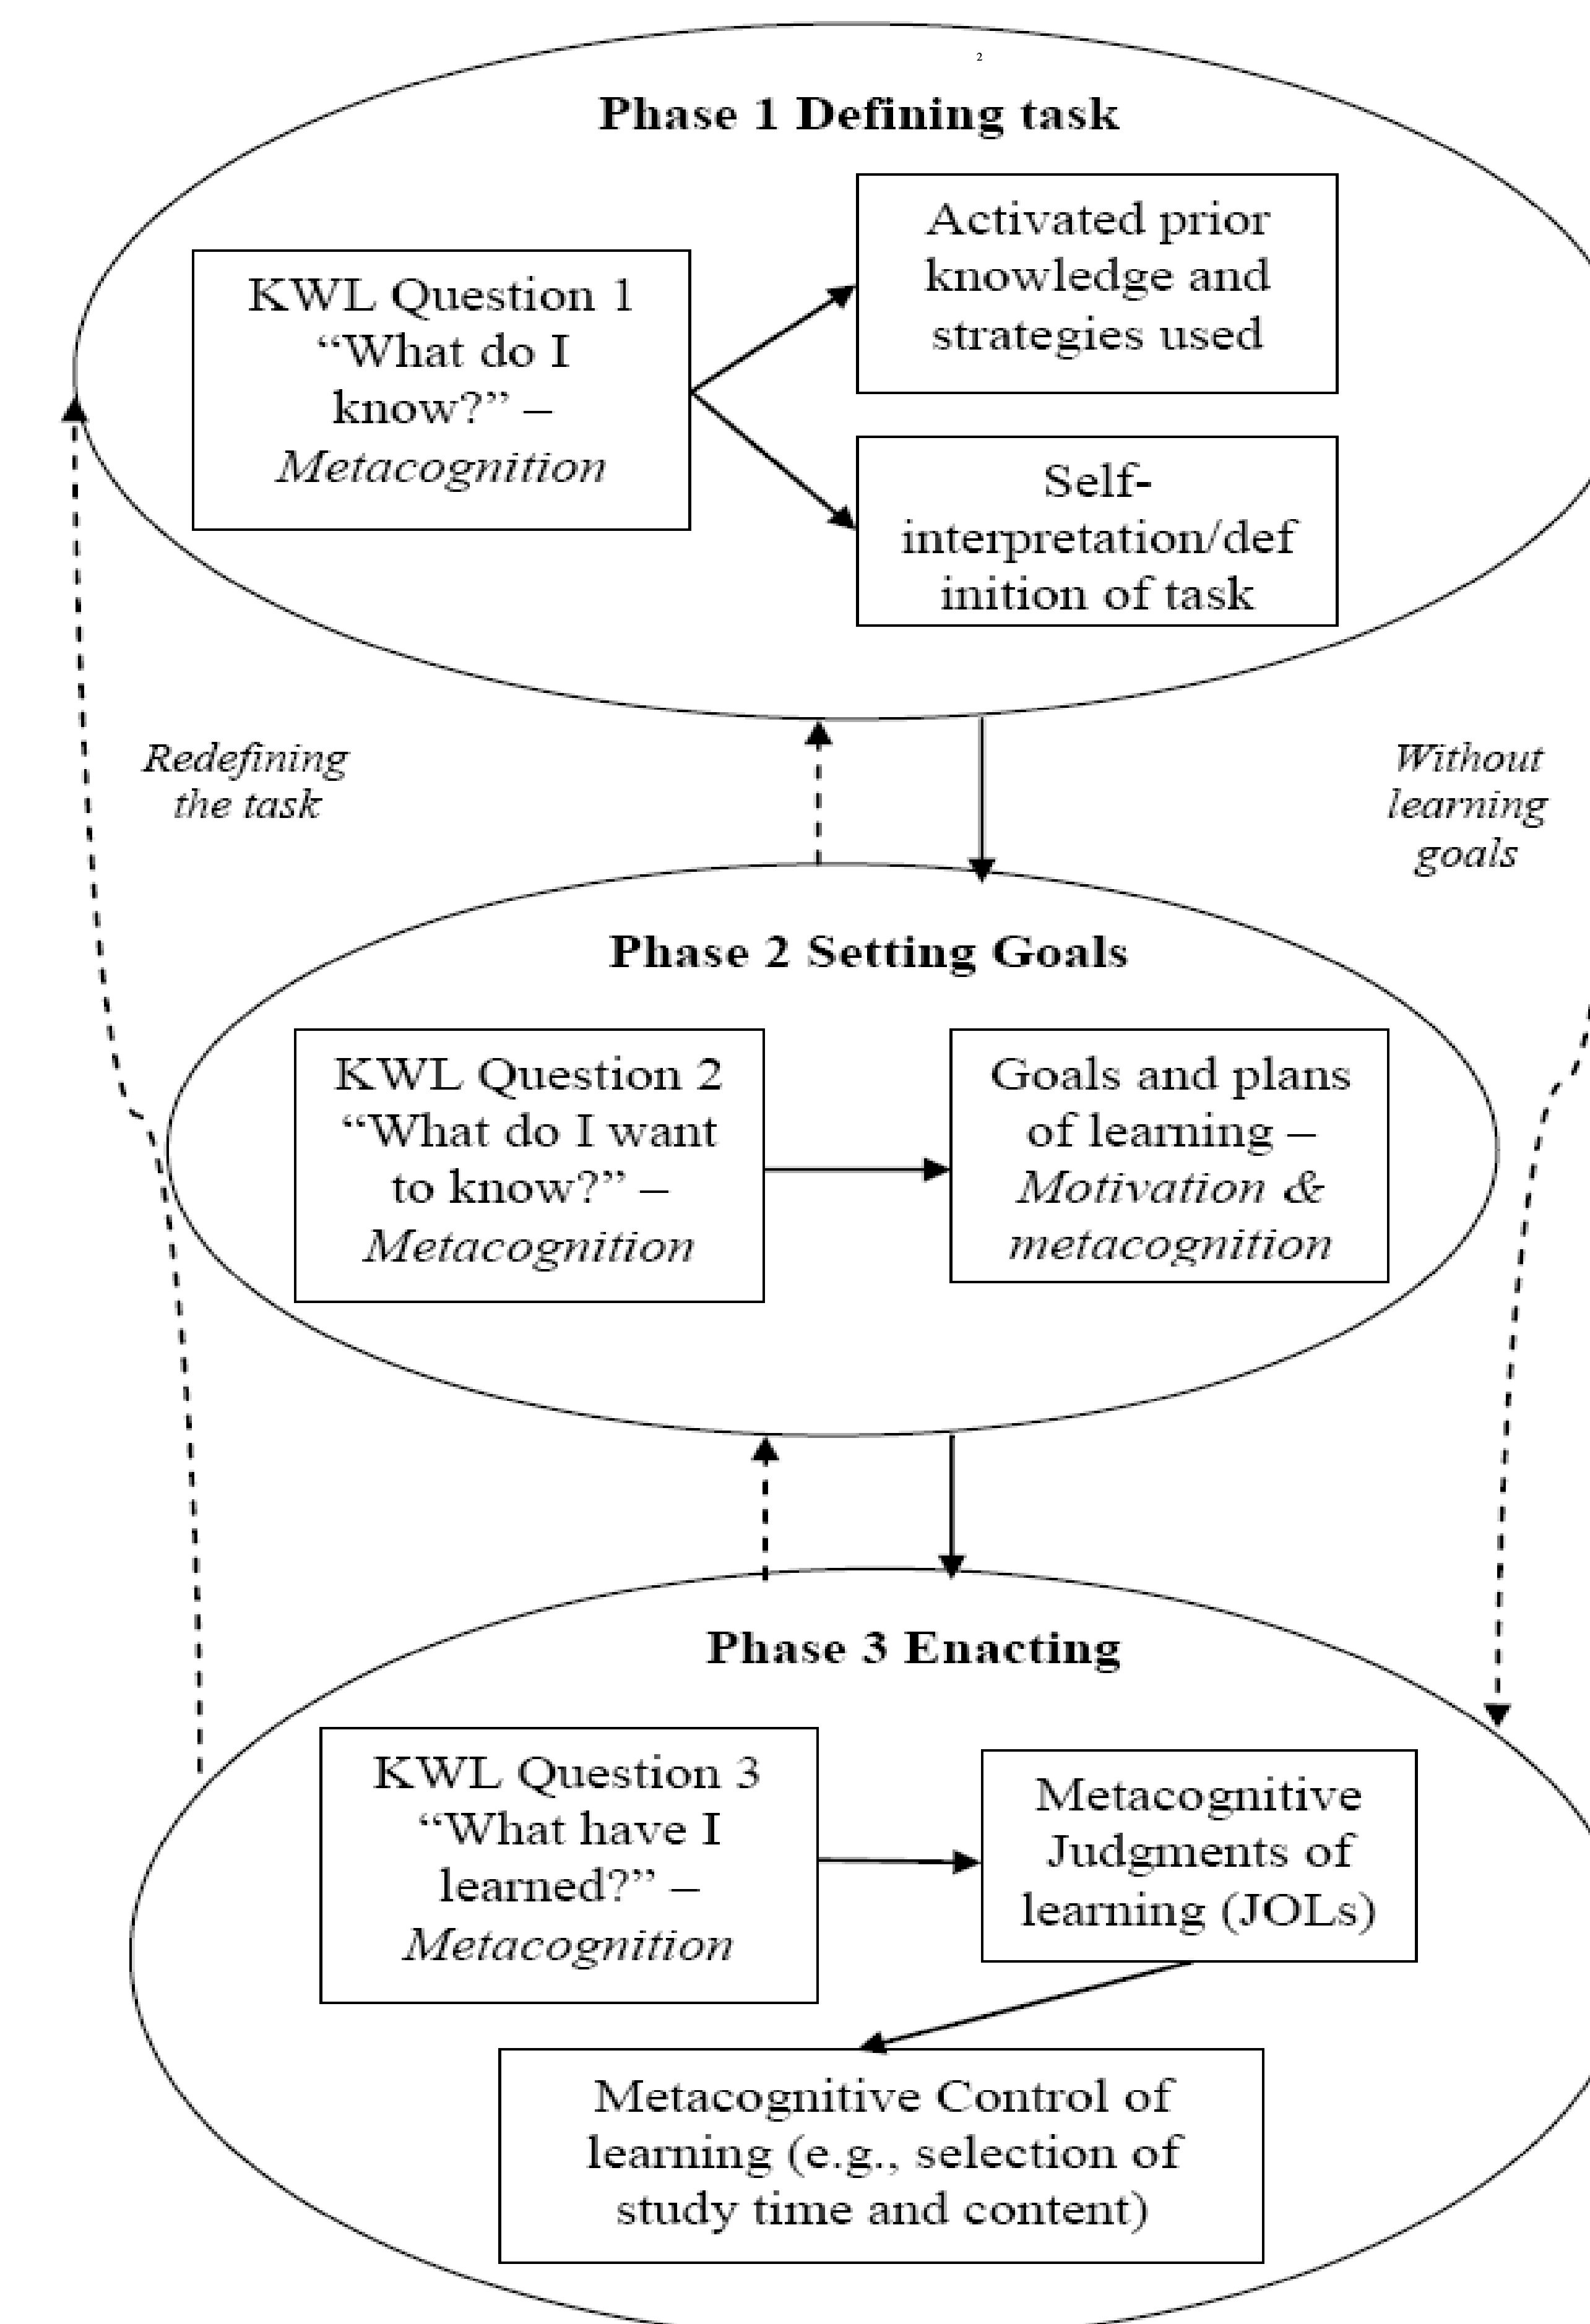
2

Phase 1 Defining task

KWL Question 1 "What do I know?" – Metacognition

Activated prior knowledge and strategies used

Self-interpretation/definition of task

Redefining the task

Without learning goals

Phase 2 Setting Goals

KWL Question 2 "What do I want to know?" – Metacognition

Goals and plans of learning – Motivation & metacognition

Phase 3 Enacting

KWL Question 3 "What have I learned?" – Metacognition

Metacognitive Judgments of learning (JOLs)

Metacognitive Control of learning (e.g., selection of study time and content)